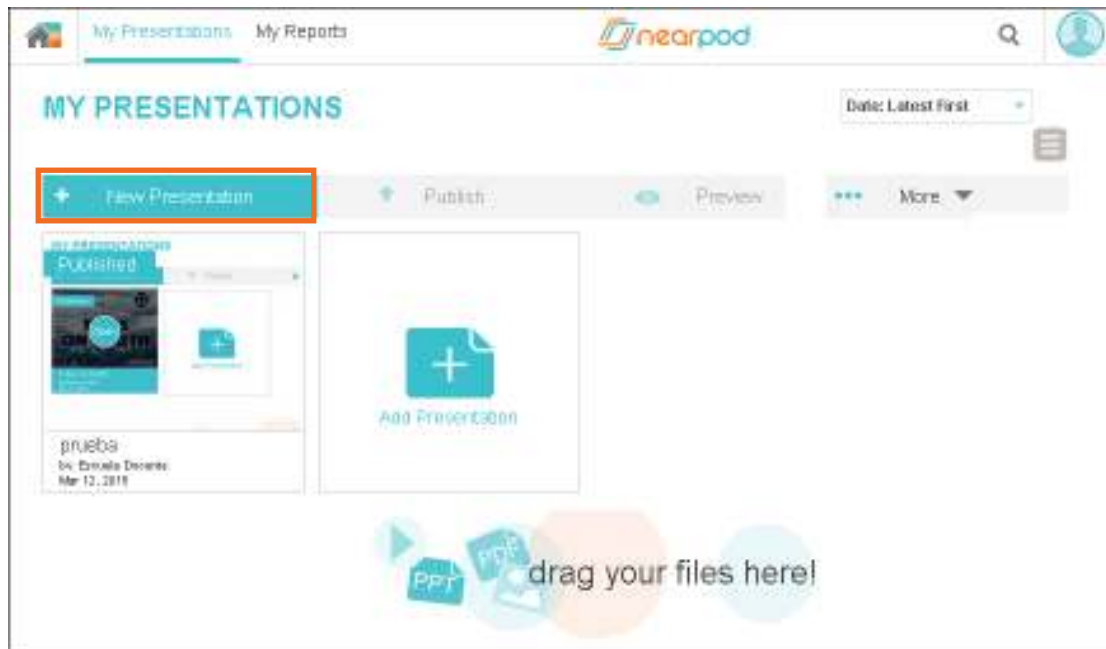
My Presentations My Reports

nearpod

MY PRESENTATIONS

Date: Latest First

+ New Presentation

Publish

Preview

More

Published

Add Presentation

prueba
by: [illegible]
Mar 12, 2015

PPT PDF

drag your files here!